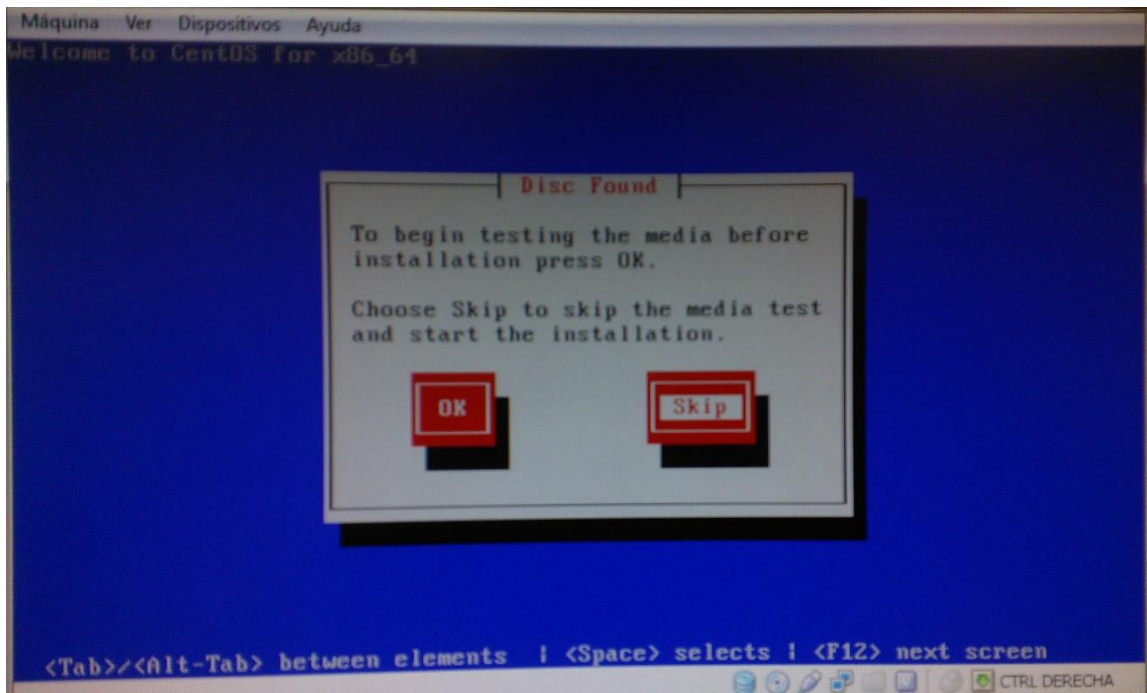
Máquina Ver Dispositivos Ayuda

Welcome to CentOS for x86_64

Disc Found

To begin testing the media before installation press OK.

Choose Skip to skip the media test and start the installation.

OK

Skip

<Tab>/<Alt-Tab> between elements | <Space> selects | <F12> next screen

CTRL DERECHA